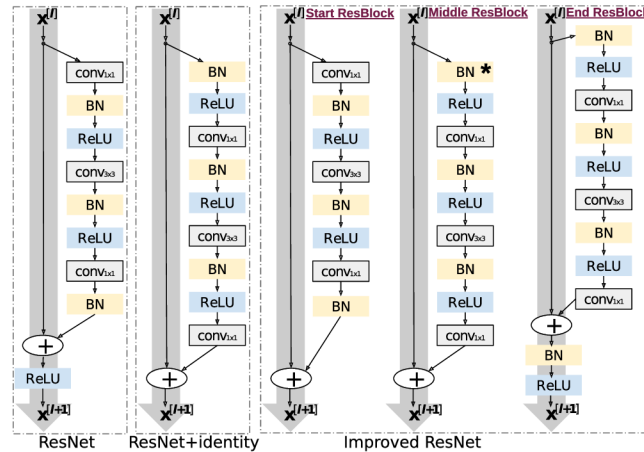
$\mathbf{x}^{[l]}$
conv1x1
BN
ReLU
conv3x3
BN
ReLU
conv1x1
BN
+
ReLU
$\mathbf{x}^{[l+1]}$
ResNet

$\mathbf{x}^{[l]}$
BN
ReLU
conv1x1
BN
ReLU
conv3x3
BN
ReLU
conv1x1
+
$\mathbf{x}^{[l+1]}$
ResNet+identity

$\mathbf{x}^{[l]}$ Start ResBlock
conv1x1
BN
ReLU
conv3x3
BN
ReLU
conv1x1
BN
+
$\mathbf{x}^{[l+1]}$

$\mathbf{x}^{[l]}$ Middle ResBlock
BN *
ReLU
conv1x1
BN
ReLU
conv3x3
BN
ReLU
conv1x1
+
$\mathbf{x}^{[l+1]}$

$\mathbf{x}^{[l]}$ End ResBlock
BN
ReLU
conv1x1
BN
ReLU
conv3x3
BN
ReLU
conv1x1
+
BN
ReLU
$\mathbf{x}^{[l+1]}$
Improved ResNet